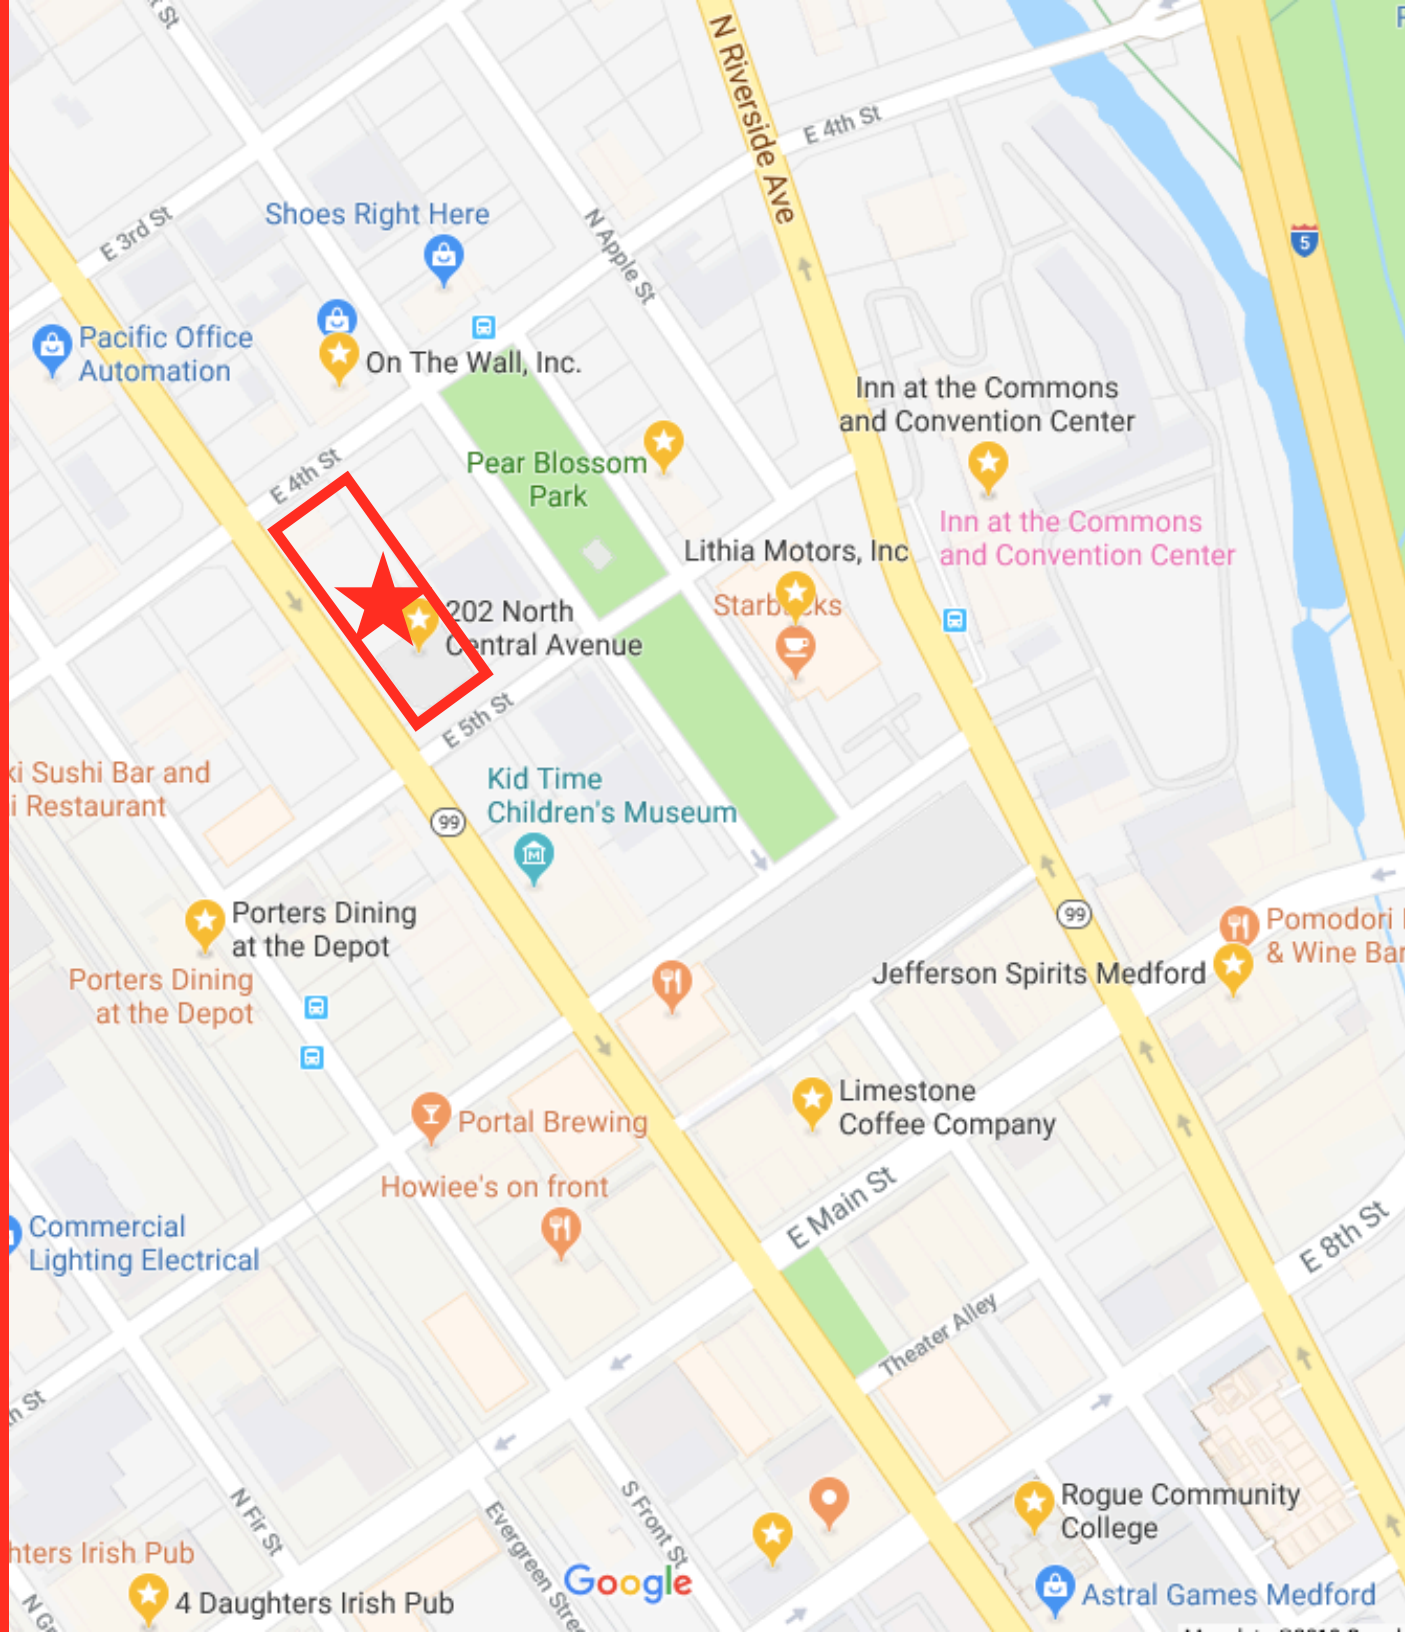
t St
N Riverside Ave
E 4th St
5
E 3rd St
Shoes Right Here
N Apple St
Pacific Office Automation
On The Wall, Inc.
Inn at the Commons and Convention Center
Pear Blossom Park
E 4th St
Inn at the Commons and Convention Center
Lithia Motors, Inc
202 North Central Avenue
Starbucks
E 5th St
ki Sushi Bar and i Restaurant
Kid Time Children's Museum
99
Porters Dining at the Depot
99
Pomodori & Wine Bar
Porters Dining at the Depot
Jefferson Spirits Medford
Limestone Coffee Company
Portal Brewing
Howiee's on front
E Main St
Commercial Lighting Electrical
E 8th St
Theater Alley
n St
N Fir St
S Front St
Evergreen Stree
Rogue Community College
hters Irish Pub
Google
4 Daughters Irish Pub
Astral Games Medford
N Gr